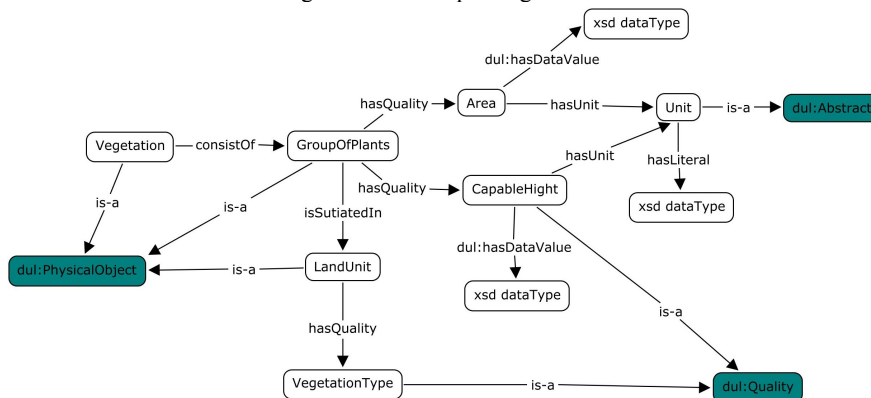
xsd dataType

dul:hasDataValue

hasQuality

Area

hasUnit

Unit

is-a

dul:Abstract

Vegetation

consistOf

GroupOfPlants

hasUnit

hasLiteral

hasQuality

CapableHight

is-a

is-a

isSutiatedIn

xsd dataType

dul:PhysicalObject

is-a

LandUnit

dul:hasDataValue

xsd dataType

is-a

hasQuality

VegetationType

is-a

dul:Quality